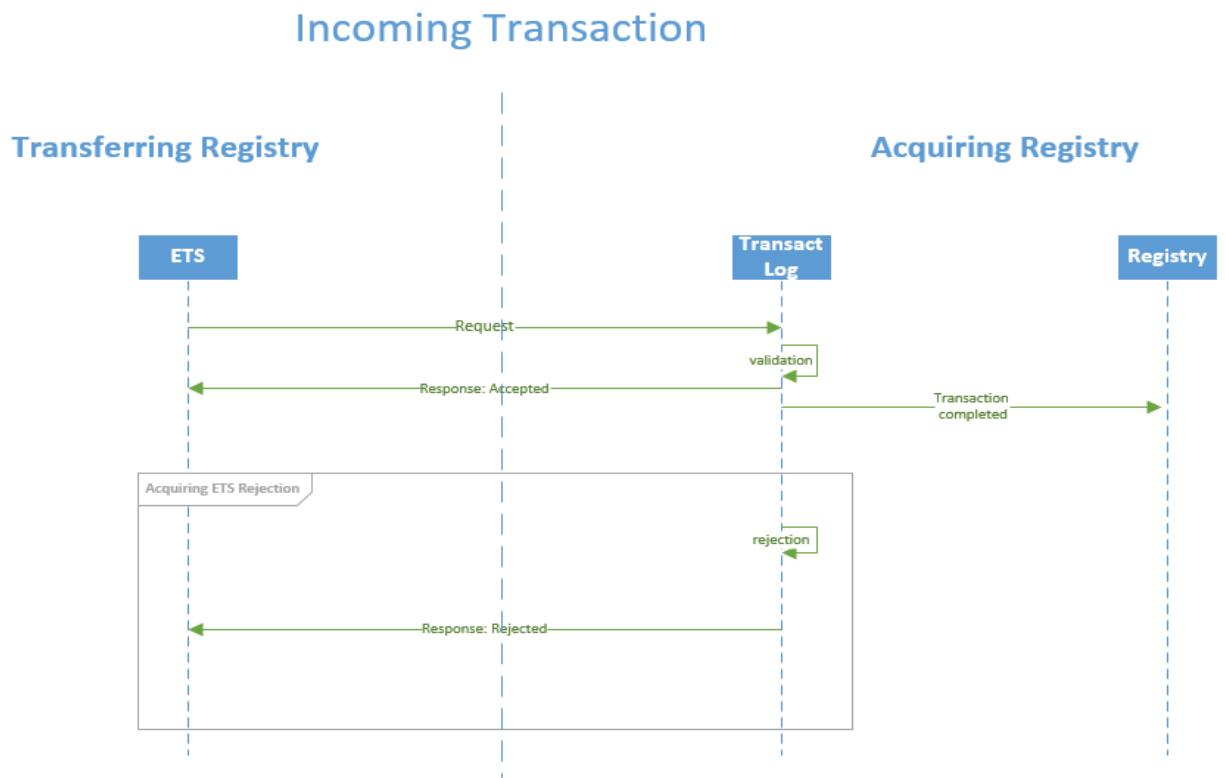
Incoming Transaction

Transferring Registry

Acquiring Registry

ETS

Transact Log

Registry

Request

validation

Response: Accepted

Transaction completed

Acquiring ETS Rejection

rejection

Response: Rejected